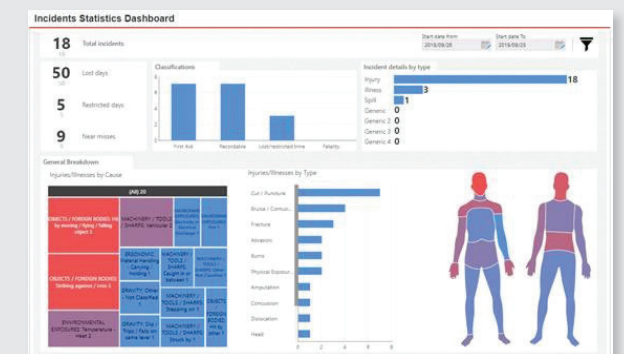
Incidents Statistics Dashboard

18 Total incidents

Start date from
2016/09/28

Start date To
2016/09/29

50 Lost days

5 Restricted days

9 Near misses

Classifications

First Aid
Recordable
Lost/restricted time
Fatality

Incident details by type

Injury 18
Illness 3
Spill 1
Generic 0
Generic 2 0
Generic 3 0
Generic 4 0

General Breakdown

Injuries/Illnesses by Cause

(All) 20

OBJECTS / FOREIGN BODIES: Hit by moving / flying / falling object 3

OBJECTS / FOREIGN BODIES: Striking against / onto 3

ENVIRONMENTAL EXPOSURES: Temperature Heat 2

MACHINERY / TOOLS / SHARPS: Vehicular 2

ERGONOMIC: Material Handling - Carrying / Holding 1

GRAVITY: Other - Not Classified

GRAVITY: Slip / Trips / Falls on same level 1

MACHINERY / TOOLS / SHARPS: Caught in or between 1

MACHINERY / TOOLS / SHARPS: Stepping on 1

MACHINERY / TOOLS / SHARPS

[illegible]

Injuries/Illnesses by Type

Cut / Puncture
Bruise / Contus...
Fracture
Abrasion
Burns
Physical Exposur...
Amputation
Concussion
Dislocation
Head

0 2 4 6 8